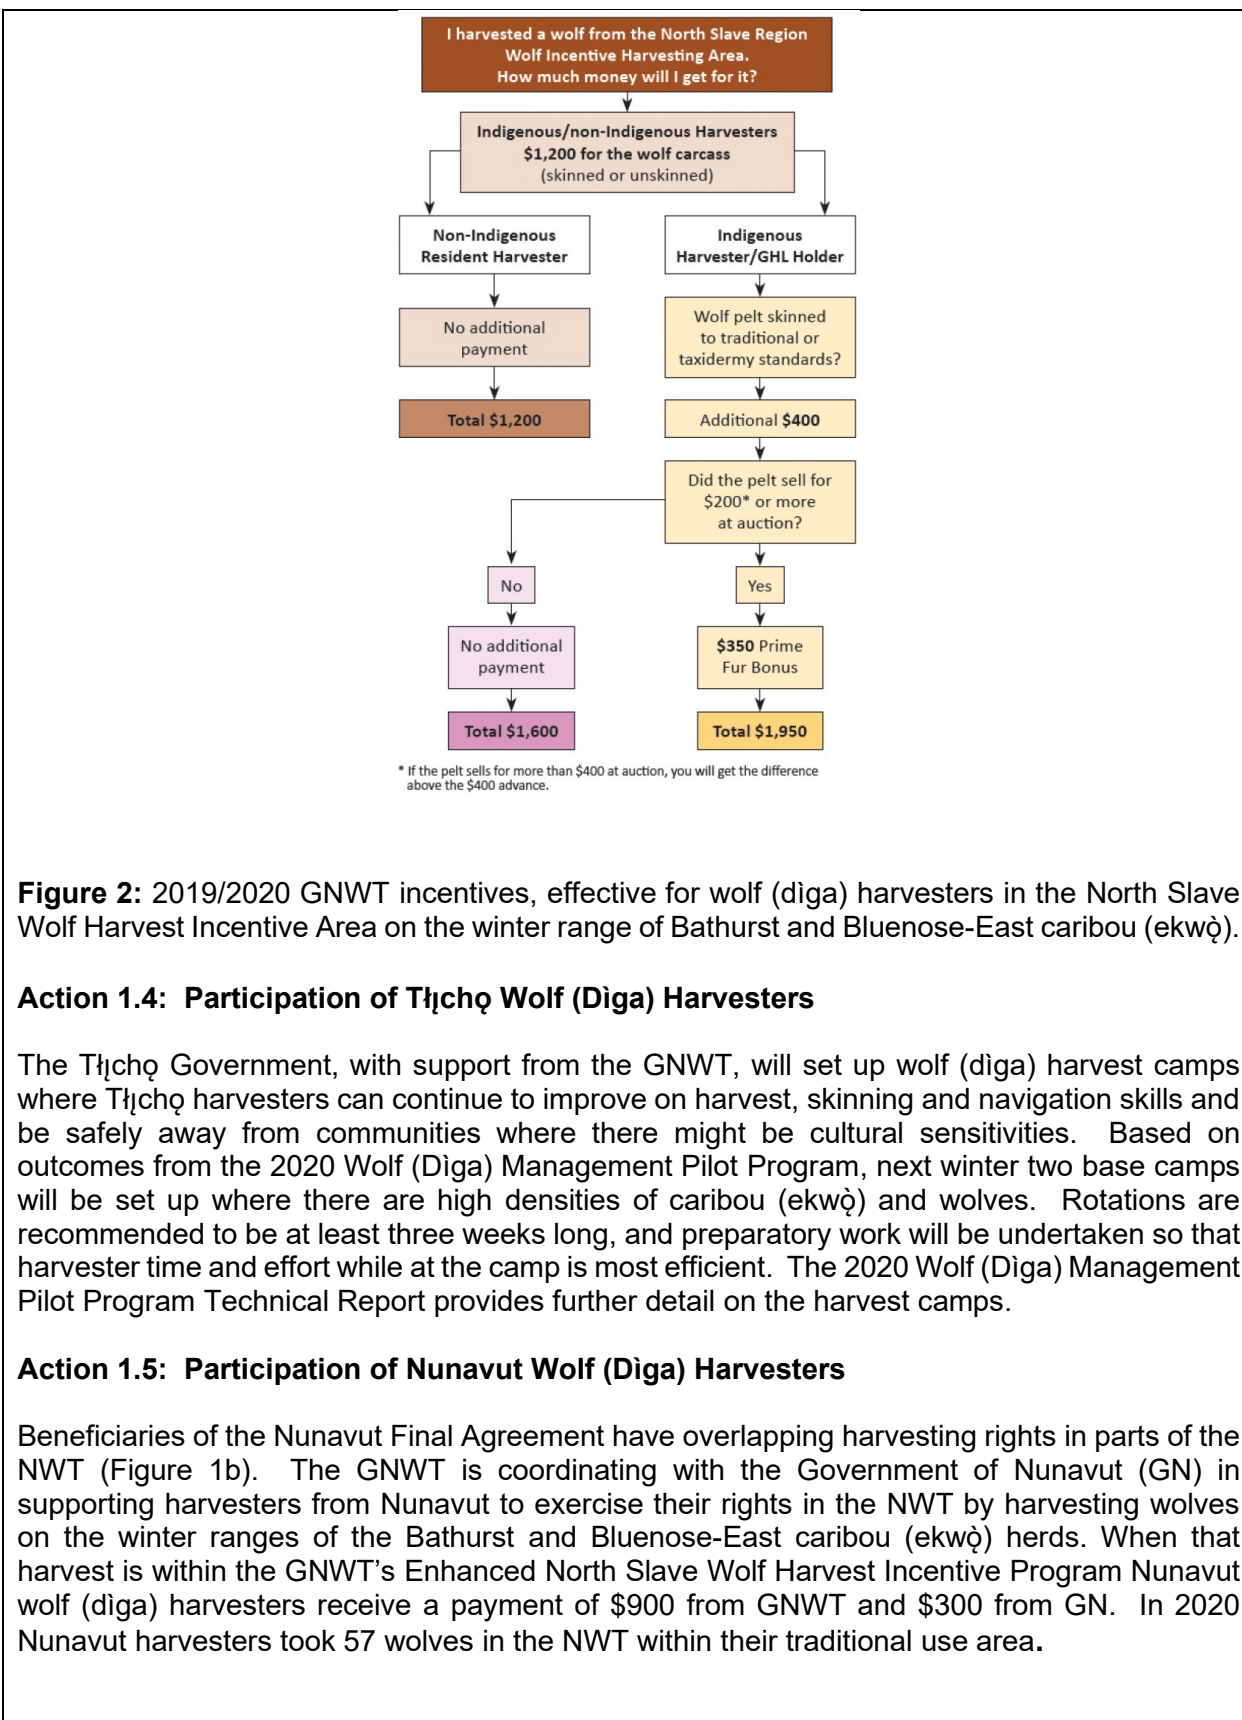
I harvested a wolf from the North Slave Region Wolf Incentive Harvesting Area. How much money will I get for it?

Indigenous/non-Indigenous Harvesters
$1,200 for the wolf carcass
(skinned or unskinned)

Non-Indigenous Resident Harvester

Indigenous Harvester/GHL Holder

No additional payment

Total $1,200

Wolf pelt skinned to traditional or taxidermy standards?

Additional $400

Did the pelt sell for $200* or more at auction?

No

Yes

No additional payment

$350 Prime Fur Bonus

Total $1,600

Total $1,950

* If the pelt sells for more than $400 at auction, you will get the difference above the $400 advance.

**Figure 2:** 2019/2020 GNWT incentives, effective for wolf (dìga) harvesters in the North Slave Wolf Harvest Incentive Area on the winter range of Bathurst and Bluenose-East caribou (ekwǫ̀).

**Action 1.4: Participation of Tłı̨chǫ Wolf (Dìga) Harvesters**

The Tłı̨chǫ Government, with support from the GNWT, will set up wolf (dìga) harvest camps where Tłı̨chǫ harvesters can continue to improve on harvest, skinning and navigation skills and be safely away from communities where there might be cultural sensitivities. Based on outcomes from the 2020 Wolf (Dìga) Management Pilot Program, next winter two base camps will be set up where there are high densities of caribou (ekwǫ̀) and wolves. Rotations are recommended to be at least three weeks long, and preparatory work will be undertaken so that harvester time and effort while at the camp is most efficient. The 2020 Wolf (Dìga) Management Pilot Program Technical Report provides further detail on the harvest camps.

**Action 1.5: Participation of Nunavut Wolf (Dìga) Harvesters**

Beneficiaries of the Nunavut Final Agreement have overlapping harvesting rights in parts of the NWT (Figure 1b). The GNWT is coordinating with the Government of Nunavut (GN) in supporting harvesters from Nunavut to exercise their rights in the NWT by harvesting wolves on the winter ranges of the Bathurst and Bluenose-East caribou (ekwǫ̀) herds. When that harvest is within the GNWT's Enhanced North Slave Wolf Harvest Incentive Program Nunavut wolf (dìga) harvesters receive a payment of $900 from GNWT and $300 from GN. In 2020 Nunavut harvesters took 57 wolves in the NWT within their traditional use area.